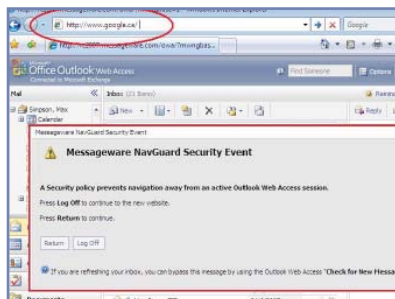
http://www.google.ca/

Google

Office Outlook Web Access

Find Someone

Options

Mail

Inbox (21 Items)

Simpson, Max

Calendar

New

Reply

Messageware NavGuard Security Event

Messageware NavGuard Security Event

A Security policy prevents navigation away from an active Outlook Web Access session.

Press Log Off to continue to the new website.

Press Return to continue.

Return

Log Off

If you are refreshing your inbox, you can bypass this message by using the Outlook Web Access "Check for New Messa

Documents